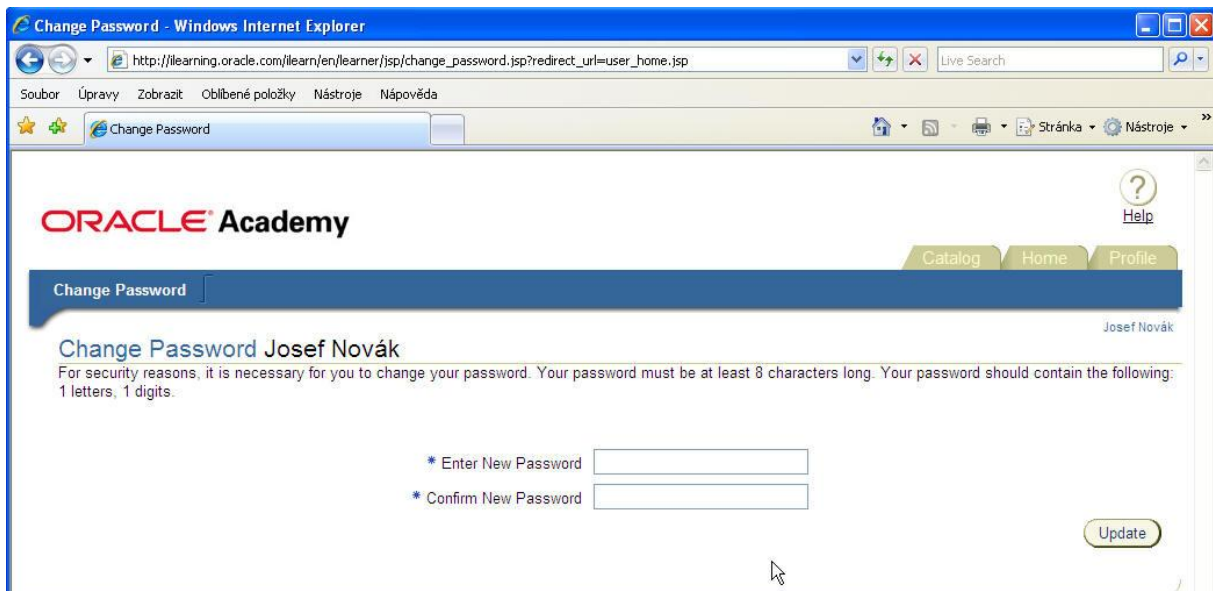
Change Password - Windows Internet Explorer

http://ilearning.oracle.com/ilearn/en/learner/jsp/change_password.jsp?redirect_url=user_home.jsp

Live Search

Soubor Úpravy Zobrazit Oblíbené položky Nástroje Nápověda

Change Password

Stránka Nástroje

ORACLE Academy

Help

Catalog Home Profile

Change Password

Josef Novák

Change Password Josef Novák

For security reasons, it is necessary for you to change your password. Your password must be at least 8 characters long. Your password should contain the following: 1 letters, 1 digits.

* Enter New Password

* Confirm New Password

Update